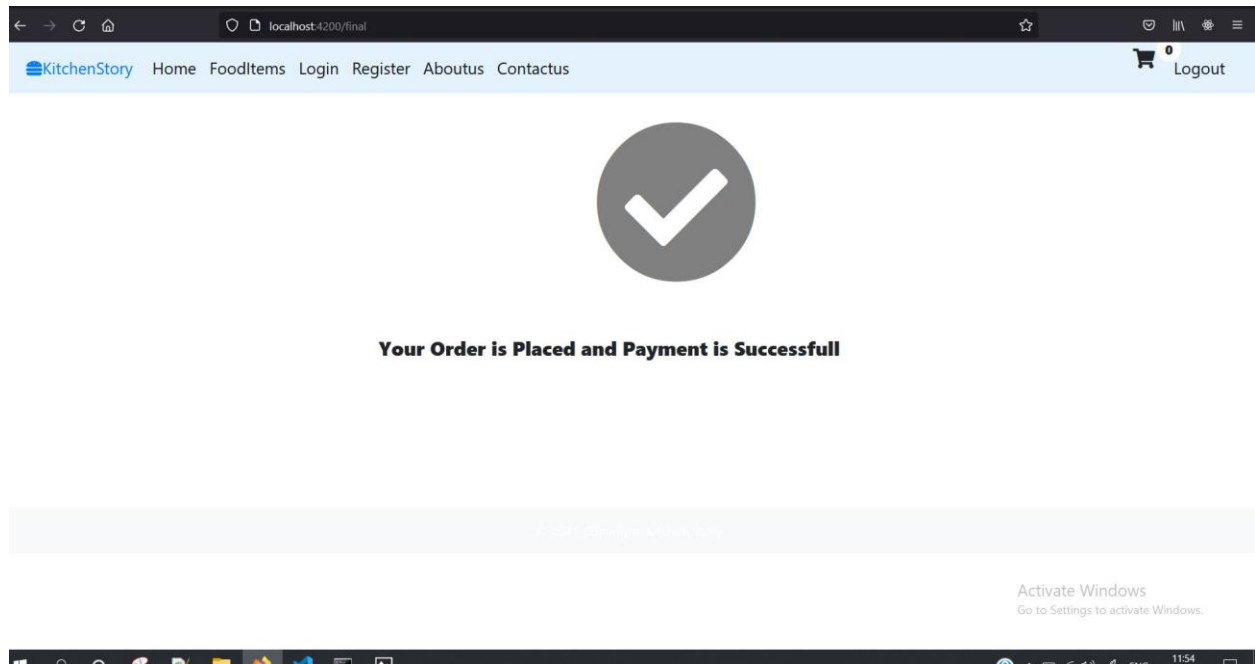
localhost:4200/final

KitchenStory Home FoodItems Login Register Aboutus Contactus

0

Logout

Your Order is Placed and Payment is Successfull

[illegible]

Activate Windows
Go to Settings to activate Windows.

11:54